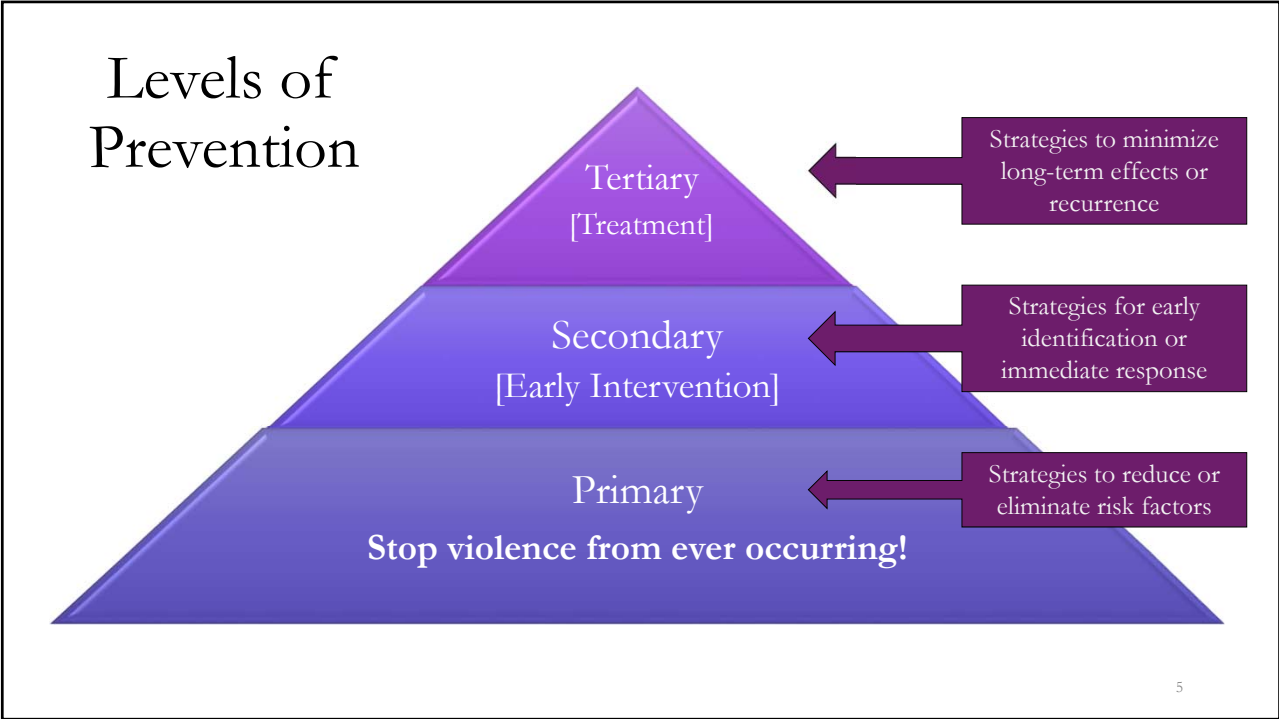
Levels of Prevention

Tertiary
[Treatment]

Strategies to minimize long-term effects or recurrence

Secondary
[Early Intervention]

Strategies for early identification or immediate response

Primary
Stop violence from ever occurring!

Strategies to reduce or eliminate risk factors

5